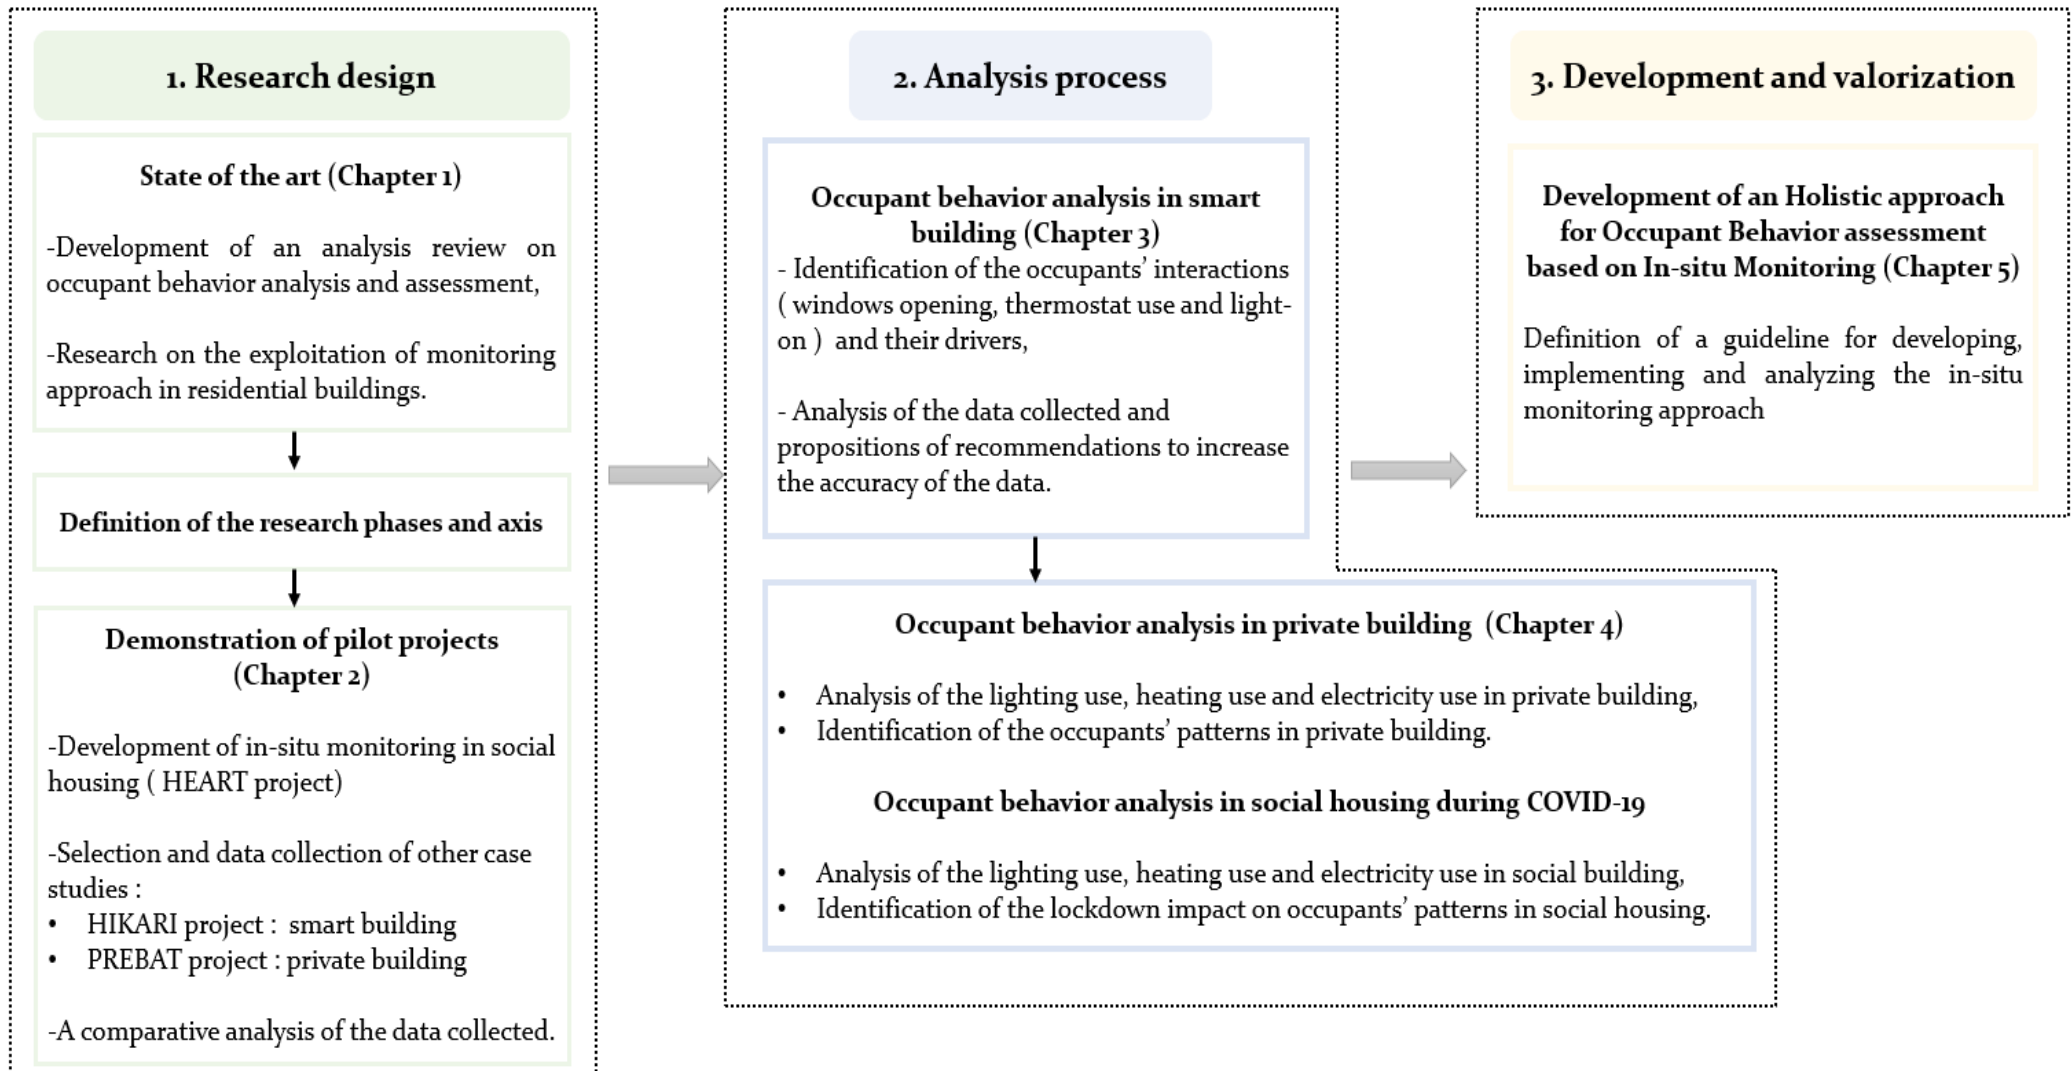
1. Research design

State of the art (Chapter 1)

-Development of an analysis review on occupant behavior analysis and assessment,

-Research on the exploitation of monitoring approach in residential buildings.

Definition of the research phases and axis

Demonstration of pilot projects (Chapter 2)

-Development of in-situ monitoring in social housing ( HEART project)

-Selection and data collection of other case studies :
• HIKARI project : smart building
• PREBAT project : private building

-A comparative analysis of the data collected.

2. Analysis process

Occupant behavior analysis in smart building (Chapter 3)
- Identification of the occupants' interactions ( windows opening, thermostat use and light-on ) and their drivers,

- Analysis of the data collected and propositions of recommendations to increase the accuracy of the data.

Occupant behavior analysis in private building (Chapter 4)

• Analysis of the lighting use, heating use and electricity use in private building,
• Identification of the occupants' patterns in private building.

Occupant behavior analysis in social housing during COVID-19

• Analysis of the lighting use, heating use and electricity use in social building,
• Identification of the lockdown impact on occupants' patterns in social housing.

3. Development and valorization

Development of an Holistic approach for Occupant Behavior assessment based on In-situ Monitoring (Chapter 5)

Definition of a guideline for developing, implementing and analyzing the in-situ monitoring approach